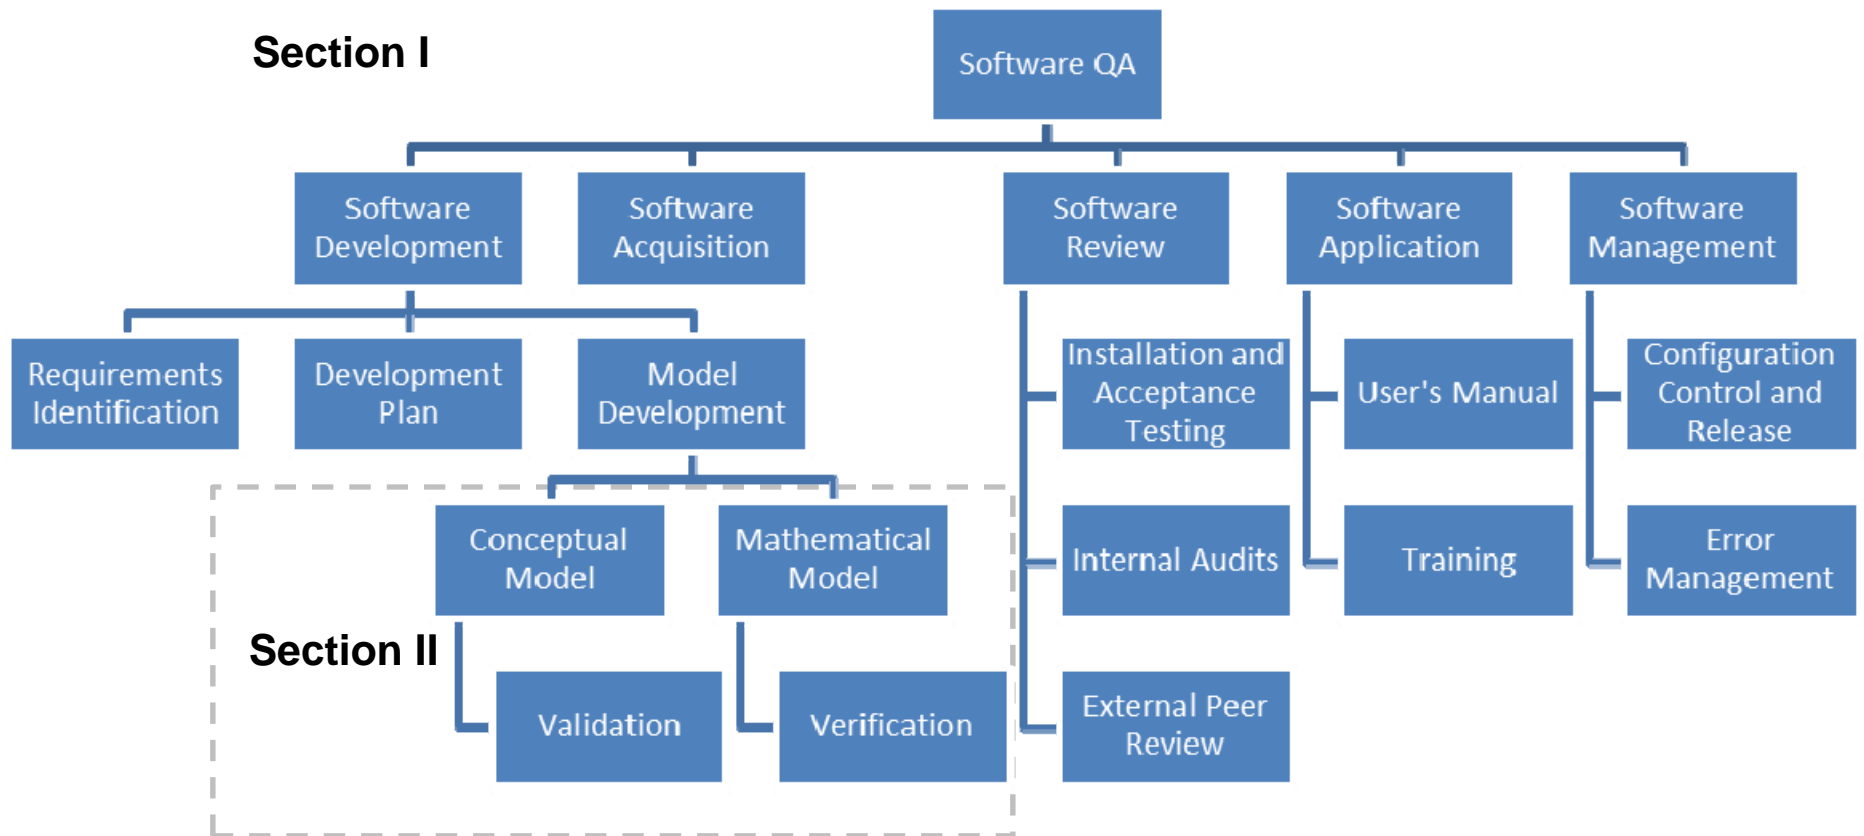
Section I

Software QA

Software Development

Software Acquisition

Software Review

Software Application

Software Management

Requirements Identification

Development Plan

Model Development

Installation and Acceptance Testing

User's Manual

Configuration Control and Release

Conceptual Model

Mathematical Model

Internal Audits

Training

Error Management

Section II

Validation

Verification

External Peer Review